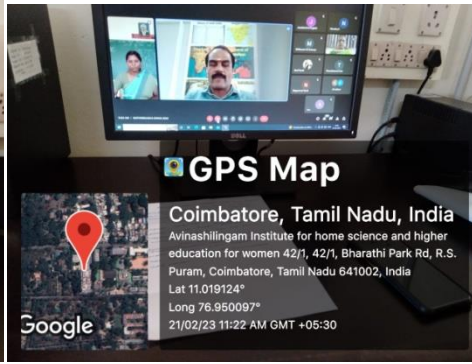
GPS Map

Coimbatore, Tamil Nadu, India

Avinashilingam Institute for home science and higher education for women 42/1, 42/1, Bharathi Park Rd, R.S. Puram, Coimbatore, Tamil Nadu 641002, India

Lat 11.019124°

Long 76.950097°

21/02/23 11:22 AM GMT +05:30

Google

DELL